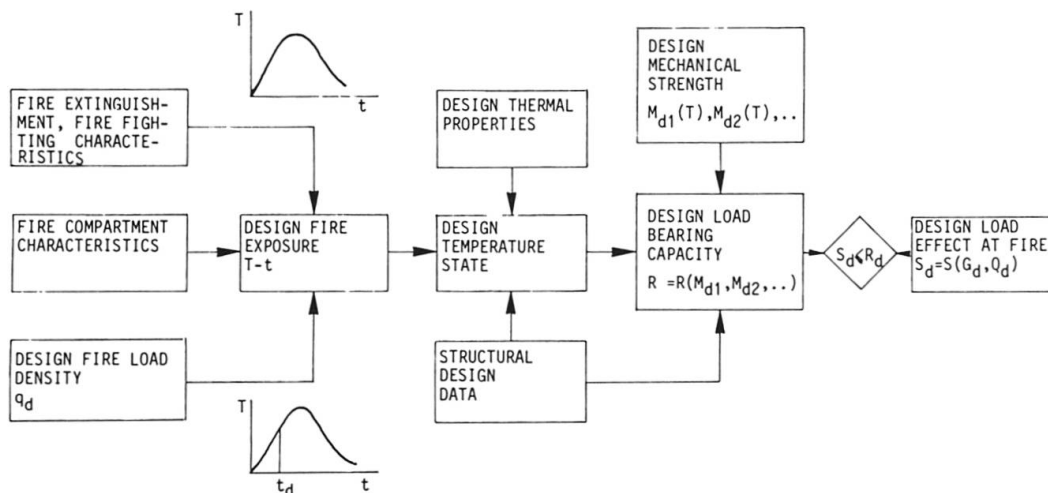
T

t

FIRE EXTINGUISHMENT, FIRE FIGHTING CHARACTERISTICS

DESIGN THERMAL PROPERTIES

DESIGN MECHANICAL STRENGTH
$M_{d1}(T), M_{d2}(T), ..$

FIRE COMPARTMENT CHARACTERISTICS

DESIGN FIRE EXPOSURE
T-t

DESIGN TEMPERATURE STATE

DESIGN LOAD BEARING CAPACITY
$R = R(M_{d1}, M_{d2}, ..)$

$S_d \leq R_d$

DESIGN LOAD EFFECT AT FIRE
$S_d = S(G_d, Q_d)$

DESIGN FIRE LOAD DENSITY
$q_d$

STRUCTURAL DESIGN DATA

T

$t_d$

t